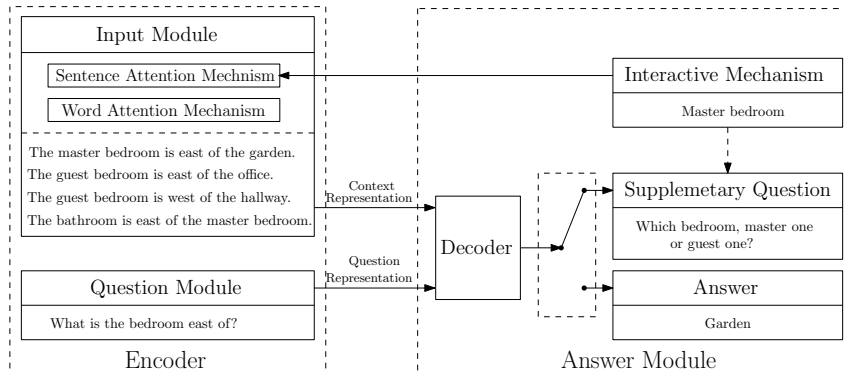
Input Module

Sentence Attention Mechnism

Word Attention Mechanism

The master bedroom is east of the garden.
The guest bedroom is east of the office.
The guest bedroom is west of the hallway.
The bathroom is east of the master bedroom.

Question Module

What is the bedroom east of?

Encoder

Context Representation

Question Representation

Decoder

Interactive Mechanism

Master bedroom

Supplemetary Question

Which bedroom, master one or guest one?

Answer

Garden

Answer Module